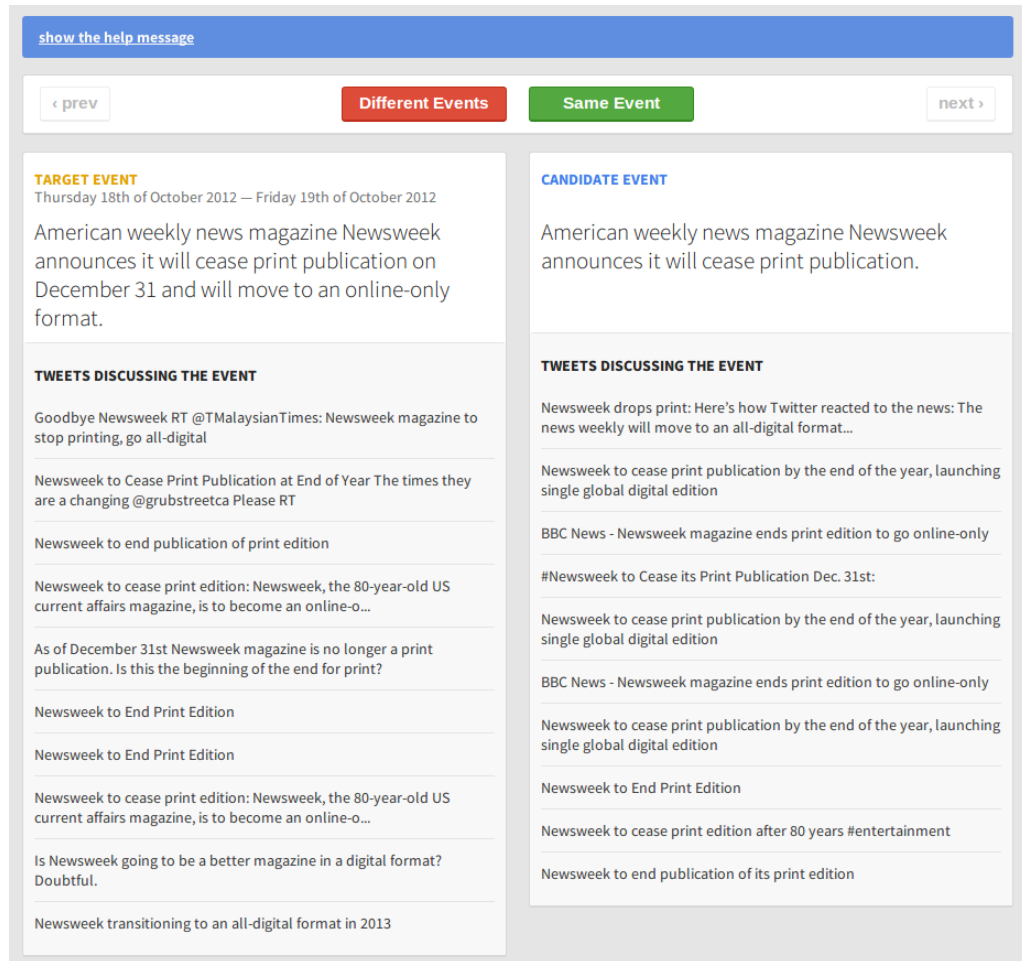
show the help message

‹ prev

Different Events

Same Event

next ›

TARGET EVENT
Thursday 18th of October 2012 — Friday 19th of October 2012

American weekly news magazine Newsweek announces it will cease print publication on December 31 and will move to an online-only format.

TWEETS DISCUSSING THE EVENT

Goodbye Newsweek RT @TMalaysianTimes: Newsweek magazine to stop printing, go all-digital

Newsweek to Cease Print Publication at End of Year The times they are a changing @grubstreetca Please RT

Newsweek to end publication of print edition

Newsweek to cease print edition: Newsweek, the 80-year-old US current affairs magazine, is to become an online-o...

As of December 31st Newsweek magazine is no longer a print publication. Is this the beginning of the end for print?

Newsweek to End Print Edition

Newsweek to End Print Edition

Newsweek to cease print edition: Newsweek, the 80-year-old US current affairs magazine, is to become an online-o...

Is Newsweek going to be a better magazine in a digital format? Doubtful.

Newsweek transitioning to an all-digital format in 2013

CANDIDATE EVENT

American weekly news magazine Newsweek announces it will cease print publication.

TWEETS DISCUSSING THE EVENT

Newsweek drops print: Here's how Twitter reacted to the news: The news weekly will move to an all-digital format...

Newsweek to cease print publication by the end of the year, launching single global digital edition

BBC News - Newsweek magazine ends print edition to go online-only

#Newsweek to Cease its Print Publication Dec. 31st:

Newsweek to cease print publication by the end of the year, launching single global digital edition

BBC News - Newsweek magazine ends print edition to go online-only

Newsweek to cease print publication by the end of the year, launching single global digital edition

Newsweek to End Print Edition

Newsweek to cease print edition after 80 years #entertainment

Newsweek to end publication of its print edition